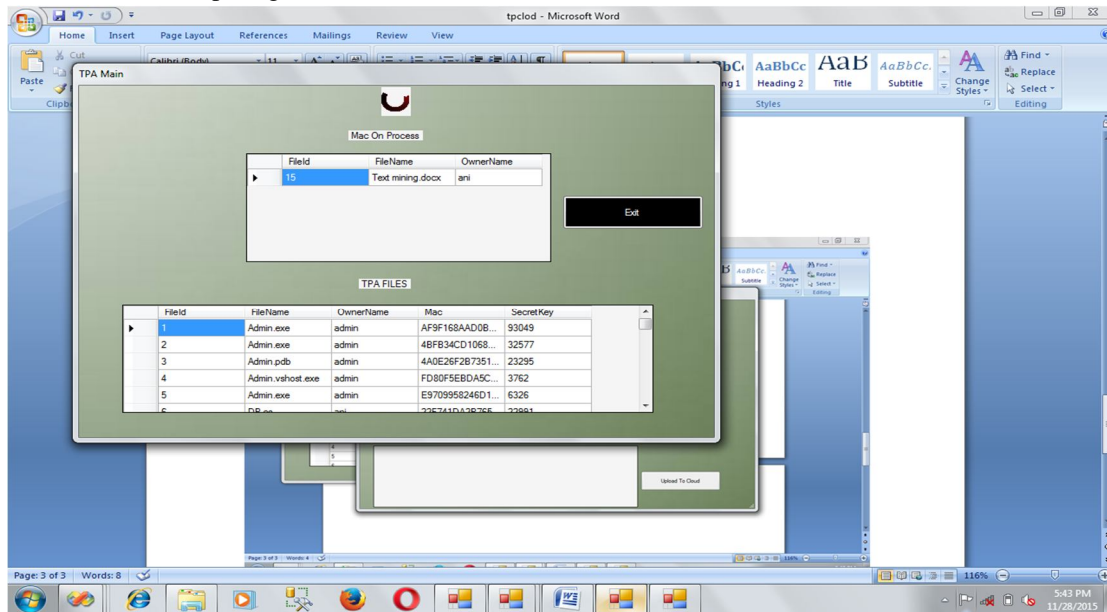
tpclod - Microsoft Word

Home Insert Page Layout References Mailings Review View

Cut
Paste
Clipb
Calibri (Body) 11

AaBbCc AaBbCc AaB AaBbCc.
ng 1 Heading 2 Title Subtitle
Change Styles
Styles
Find
Replace
Select
Editing

TPA Main

Mac On Process

| | FileId | FileName | OwnerName |
|---|---|---|---|
| ▶ | 15 | Text mining.docx | ani |

Exit

TPA FILES

| | FileId | FileName | OwnerName | Mac | SecretKey |
|---|---|---|---|---|---|
| ▶ | 1 | Admin.exe | admin | AF9F168AAD0B... | 93049 |
| | 2 | Admin.exe | admin | 4BFB34CD1068... | 32577 |
| | 3 | Admin.pdb | admin | 4A0E26F2B7351... | 23295 |
| | 4 | Admin.vshost.exe | admin | FD80F5EBDA5C... | 3762 |
| | 5 | Admin.exe | admin | E9709958246D1... | 6326 |
| | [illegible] | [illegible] | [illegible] | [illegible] | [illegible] |

Upload To Cloud

Page: 3 of 3 Words: 8

116%

5:43 PM
11/28/2015